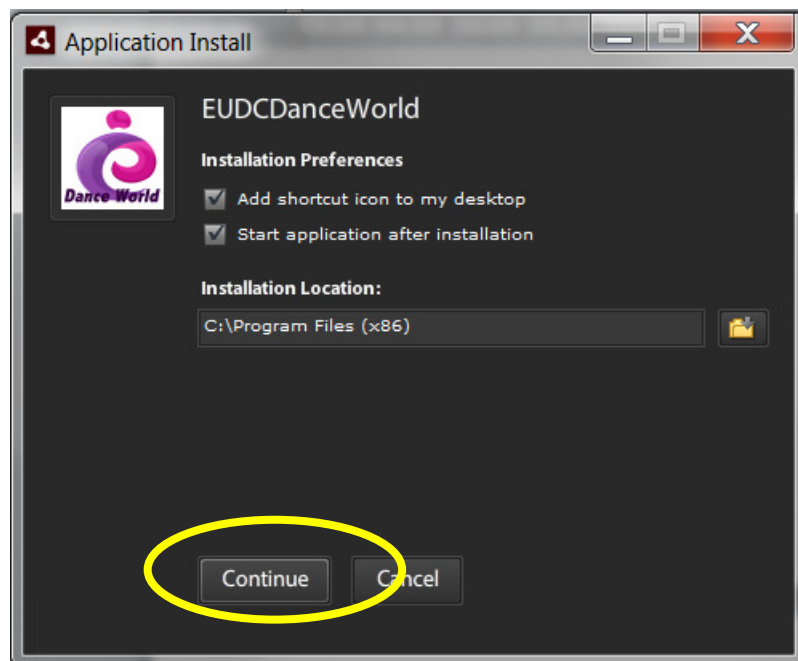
Application Install

Dance World

EUDCDanceWorld

Installation Preferences

Add shortcut icon to my desktop

Start application after installation

Installation Location:

C:\Program Files (x86)

Continue

Cancel